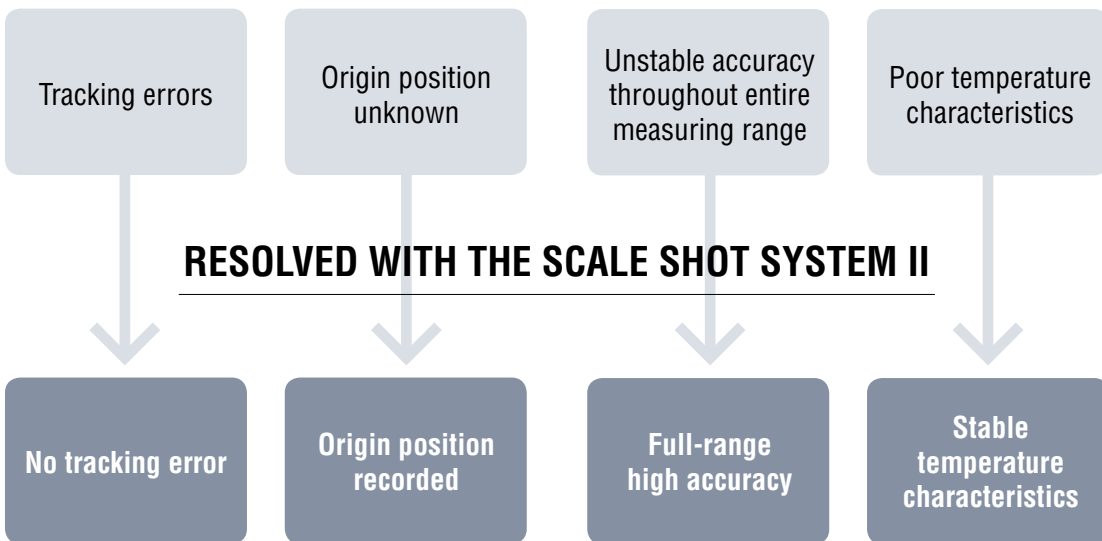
Tracking errors

Origin position unknown

Unstable accuracy throughout entire measuring range

Poor temperature characteristics

RESOLVED WITH THE SCALE SHOT SYSTEM II

No tracking error

Origin position recorded

Full-range high accuracy

Stable temperature characteristics